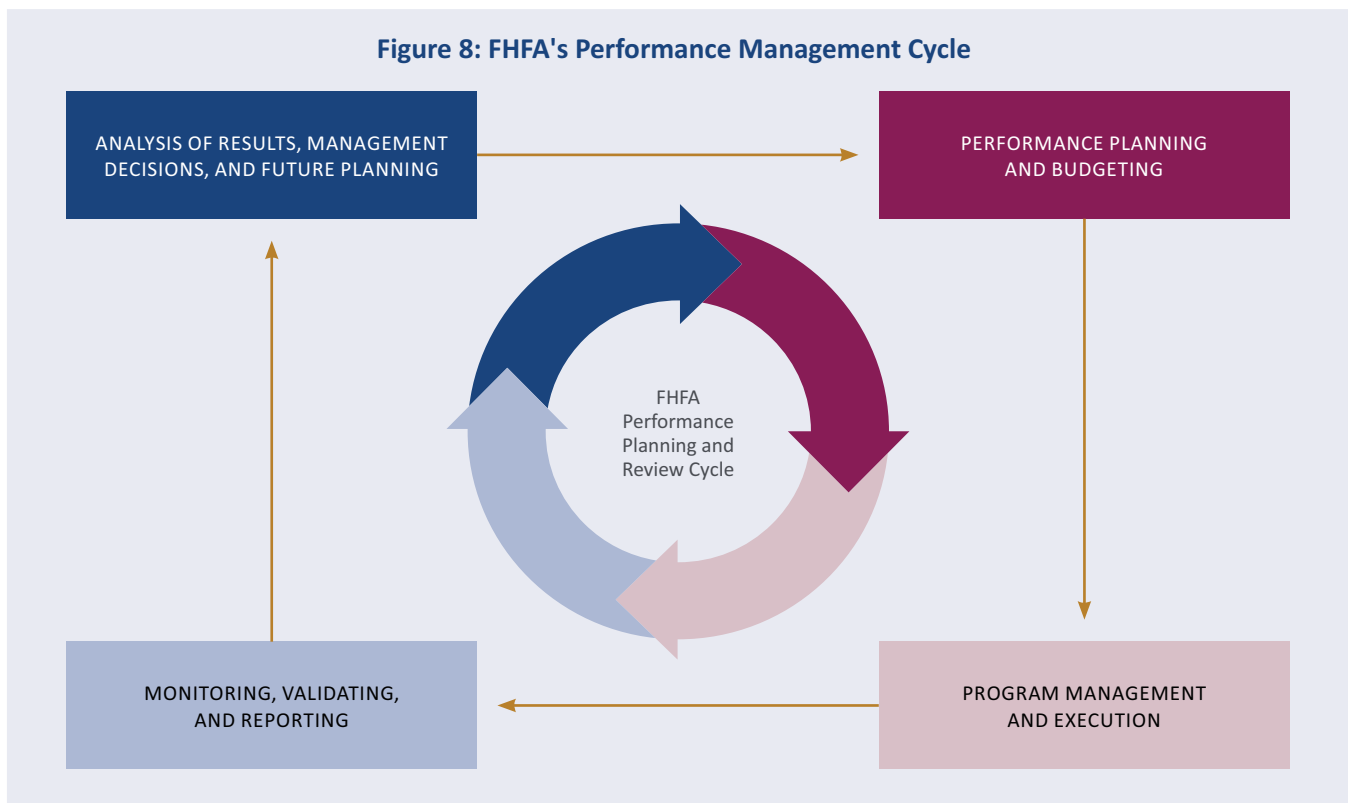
Figure 8: FHFA's Performance Management Cycle

ANALYSIS OF RESULTS, MANAGEMENT DECISIONS, AND FUTURE PLANNING

PERFORMANCE PLANNING AND BUDGETING

FHFA Performance Planning and Review Cycle

MONITORING, VALIDATING, AND REPORTING

PROGRAM MANAGEMENT AND EXECUTION